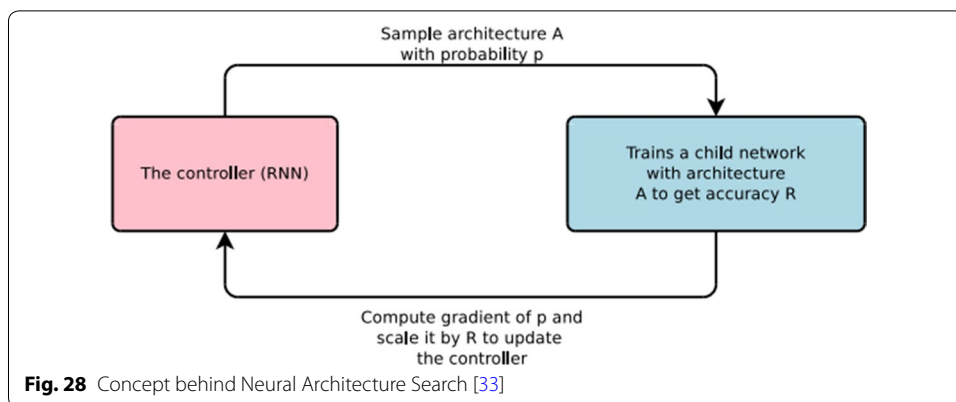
Sample architecture A with probability p

The controller (RNN)

Trains a child network with architecture A to get accuracy R

Compute gradient of p and scale it by R to update the controller

**Fig. 28** Concept behind Neural Architecture Search [33]